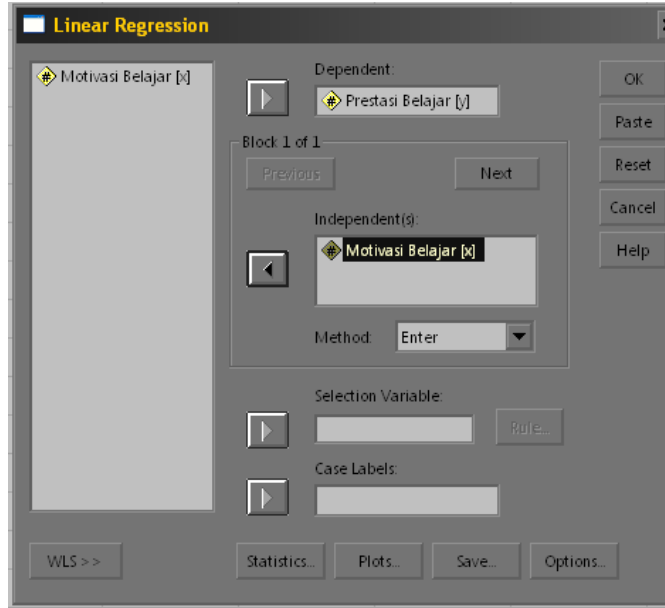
Linear Regression

Motivasi Belajar [x]

Dependent:
Prestasi Belajar [y]

Block 1 of 1
Previous
Next

Independent(s):
Motivasi Belajar [x]

Method: Enter

Selection Variable:
Rule...

Case Labels:

OK
Paste
Reset
Cancel
Help

WLS >>
Statistics...
Plots...
Save...
Options...